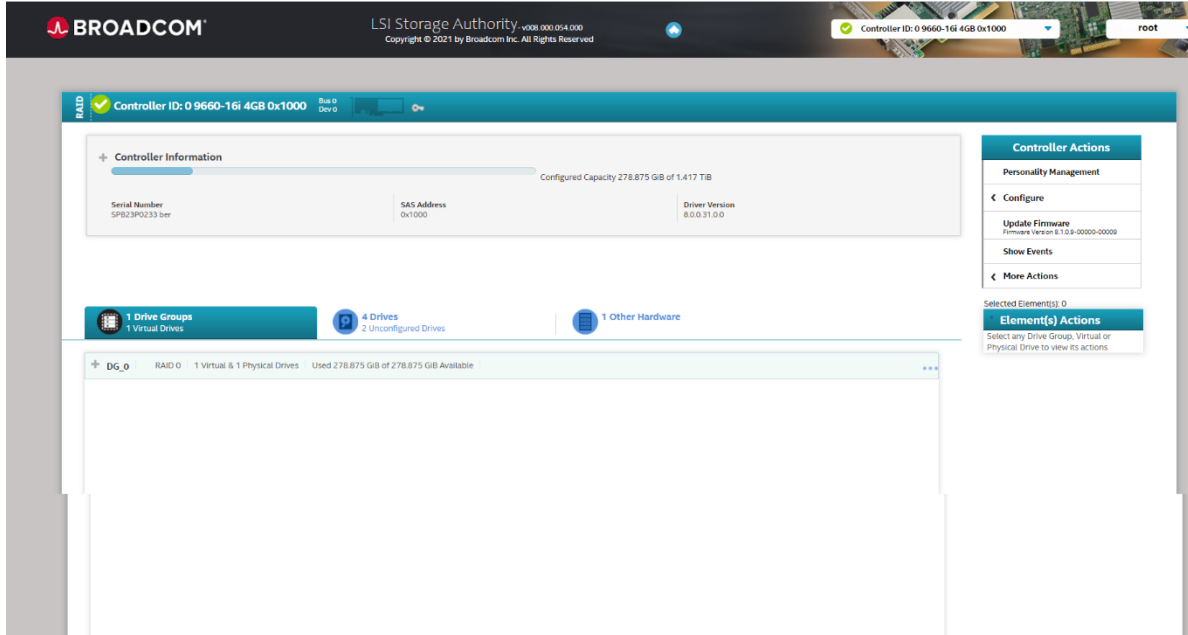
BROADCOM

LSI Storage Authority v008.000.054.000
Copyright © 2021 by Broadcom Inc. All Rights Reserved

Controller ID: 0 9660-16i 4GB 0x1000

root

RAID Controller ID: 0 9660-16i 4GB 0x1000 Bus 0 Dev 0

Controller Information

Configured Capacity 278.875 GiB of 1.417 TiB

Serial Number
SPB23P0233 ber

SAS Address
0x1000

Driver Version
8.0.0.31.0.0

Controller Actions

Personality Management

Configure

Update Firmware
Firmware Version 8.1.0.0-00000-00009

Show Events

More Actions

Selected Element(s): 0

Element(s) Actions

Select any Drive Group, Virtual or Physical Drive to view its actions

1 Drive Groups
1 Virtual Drives

4 Drives
2 Unconfigured Drives

1 Other Hardware

DG_0 RAID 0 1 Virtual & 1 Physical Drives Used 278.875 GiB of 278.875 GiB Available